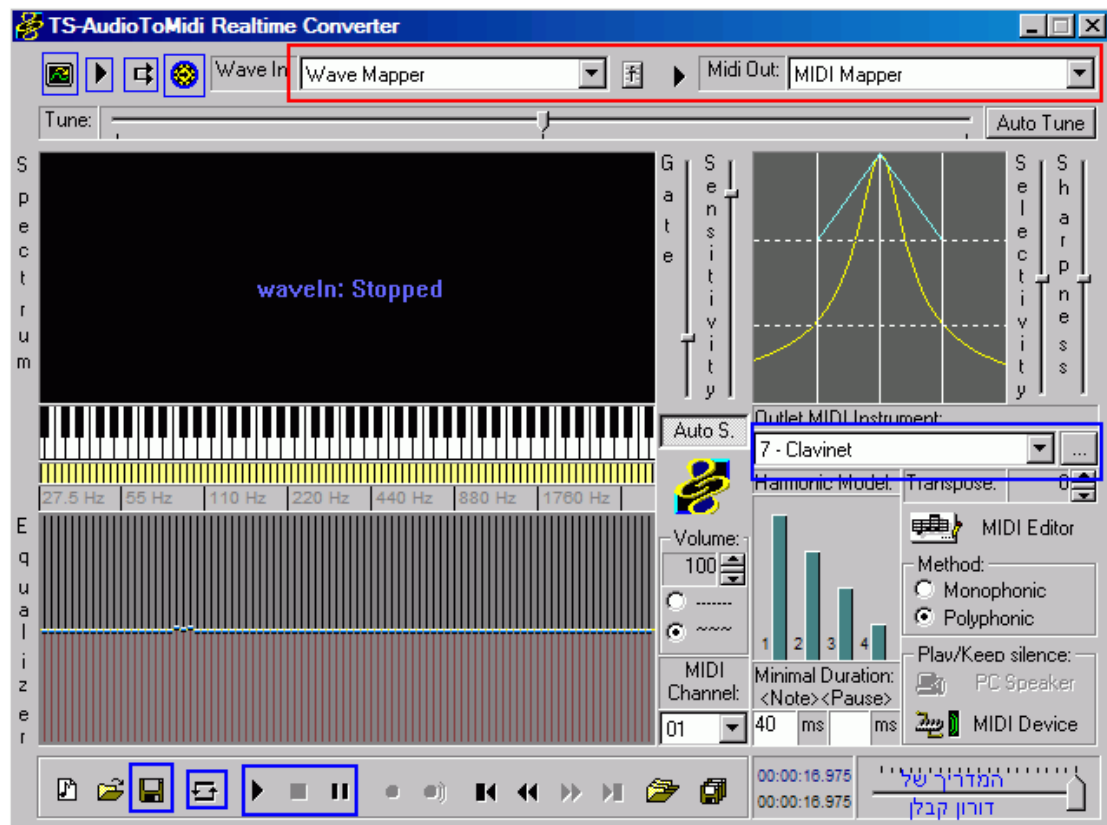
TS-AudioToMidi Realtime Converter

Wave In: Wave Mapper
Midi Out: MIDI Mapper

Tune:
Auto Tune

Spectrum

waveIn: Stopped

Gate
Sensitivity
Selectivity
Sharpness

27.5 Hz
55 Hz
110 Hz
220 Hz
440 Hz
880 Hz
1760 Hz

Auto S.

Outlet MIDI Instrument:
7 - Clavinet
...

Harmonic Model:
Transpose:
0

MIDI Editor

Equalizer

Volume:
100
-------
~~~

1 2 3 4

Method:
Monophonic
Polyphonic

MIDI Channel:
01

Minimal Duration:
<Note><Pause>
40 ms
ms

Play/Keep silence:
PC Speaker
MIDI Device

00:00:16.975
00:00:16.975

המדריך של
דורון קבלן